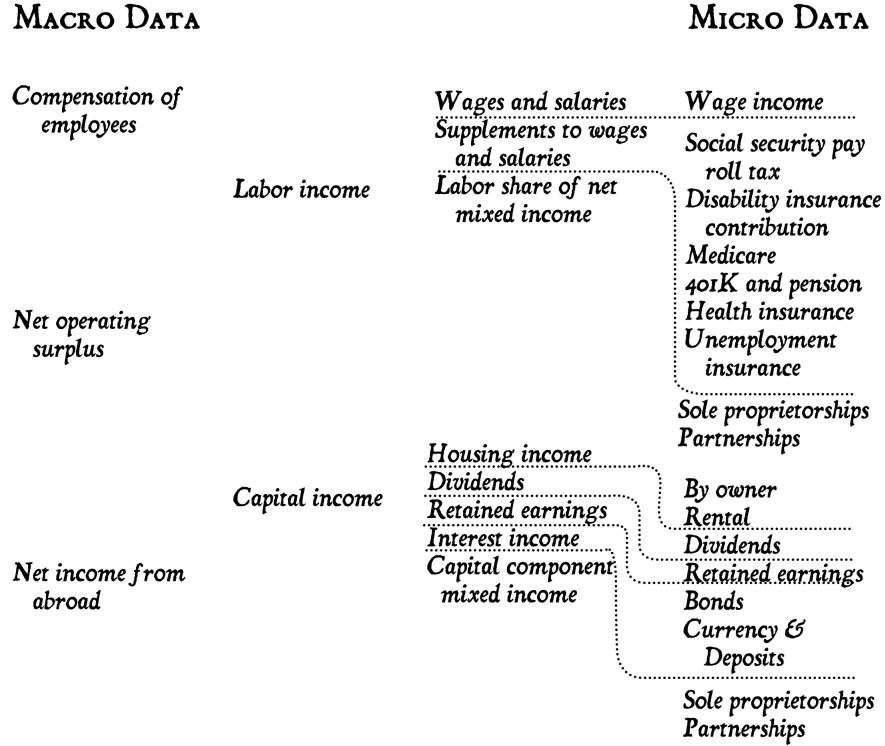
Macro Data

Micro Data

Compensation of employees

Net operating surplus

Net income from abroad

Labor income

Capital income

Wages and salaries

Supplements to wages and salaries

Labor share of net mixed income

Housing income

Dividends

Retained earnings

Interest income

Capital component mixed income

Wage income

Social security pay roll tax

Disability insurance contribution

Medicare

401K and pension

Health insurance

Unemployment insurance

Sole proprietorships

Partnerships

By owner

Rental

Dividends

Retained earnings

Bonds

Currency & Deposits

Sole proprietorships

Partnerships